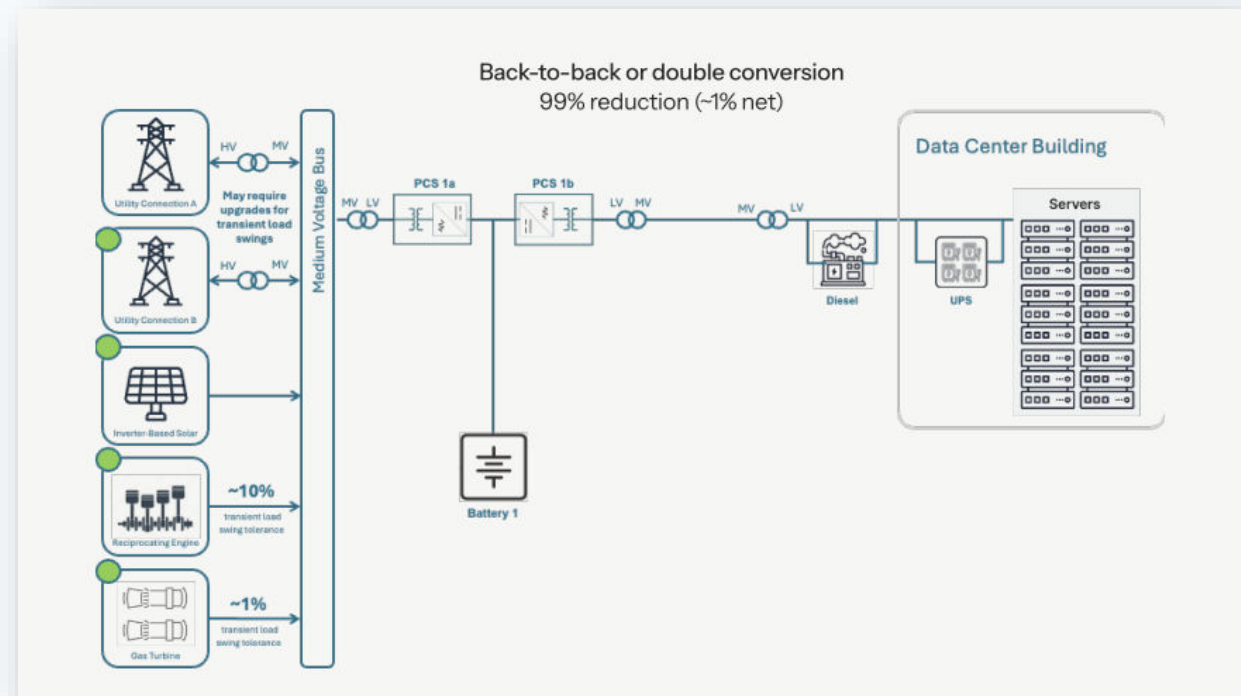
Back-to-back or double conversion
99% reduction (~1% net)

Utility Connection A

HV MV

May require upgrades for transient load swings

Utility Connection B

HV MV

Inverter-Based Solar

Reciprocating Engine

~10%
transient load swing tolerance

Gas Turbine

~1%
transient load swing tolerance

Medium Voltage Bus

MV LV

PCS 1a

PCS 1b

LV MV

MV LV

Battery 1

Diesel

Data Center Building

UPS

Servers